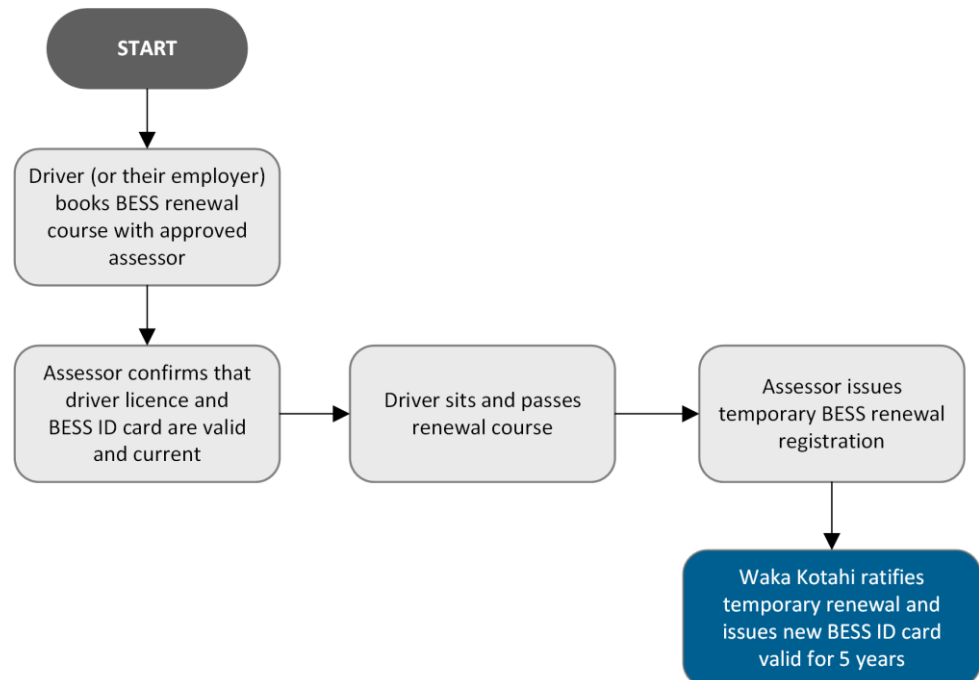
START

Driver (or their employer) books BESS renewal course with approved assessor

Assessor confirms that driver licence and BESS ID card are valid and current

Driver sits and passes renewal course

Assessor issues temporary BESS renewal registration

Waka Kotahi ratifies temporary renewal and issues new BESS ID card valid for 5 years